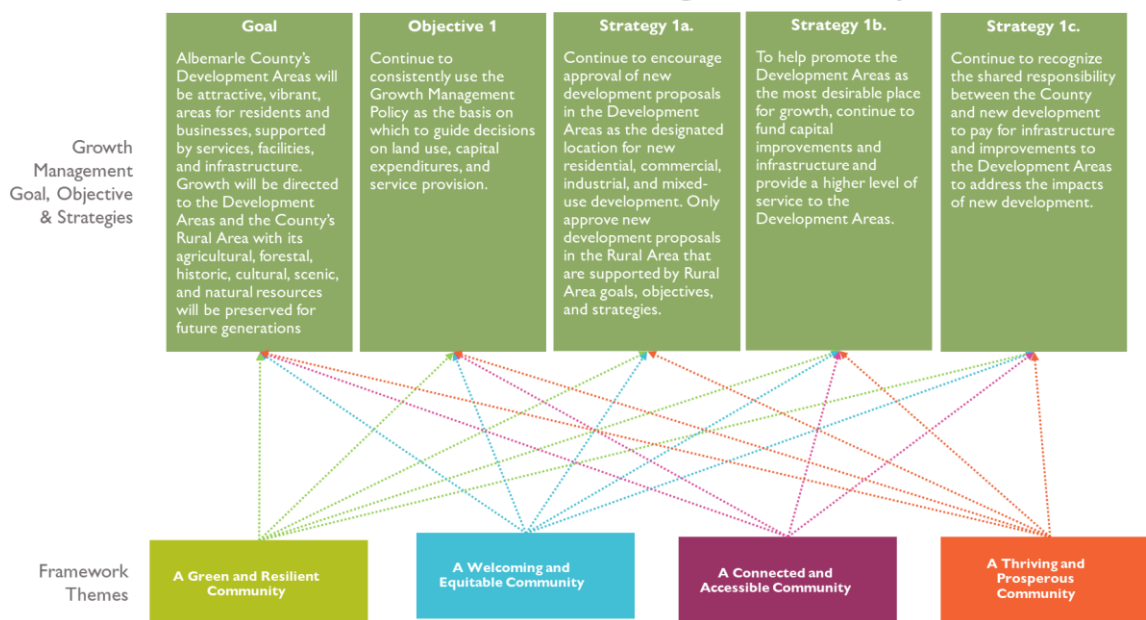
Growth Management Goal, Objective & Strategies

Goal

Albemarle County's Development Areas will be attractive, vibrant, areas for residents and businesses, supported by services, facilities, and infrastructure. Growth will be directed to the Development Areas and the County's Rural Area with its agricultural, forestal, historic, cultural, scenic, and natural resources will be preserved for future generations

Objective 1

Continue to consistently use the Growth Management Policy as the basis on which to guide decisions on land use, capital expenditures, and service provision.

Strategy 1a.

Continue to encourage approval of new development proposals in the Development Areas as the designated location for new residential, commercial, industrial, and mixed-use development. Only approve new development proposals in the Rural Area that are supported by Rural Area goals, objectives, and strategies.

Strategy 1b.

To help promote the Development Areas as the most desirable place for growth, continue to fund capital improvements and infrastructure and provide a higher level of service to the Development Areas.

Strategy 1c.

Continue to recognize the shared responsibility between the County and new development to pay for infrastructure and improvements to the Development Areas to address the impacts of new development.

Framework Themes

A Green and Resilient Community

A Welcoming and Equitable Community

A Connected and Accessible Community

A Thriving and Prosperous Community